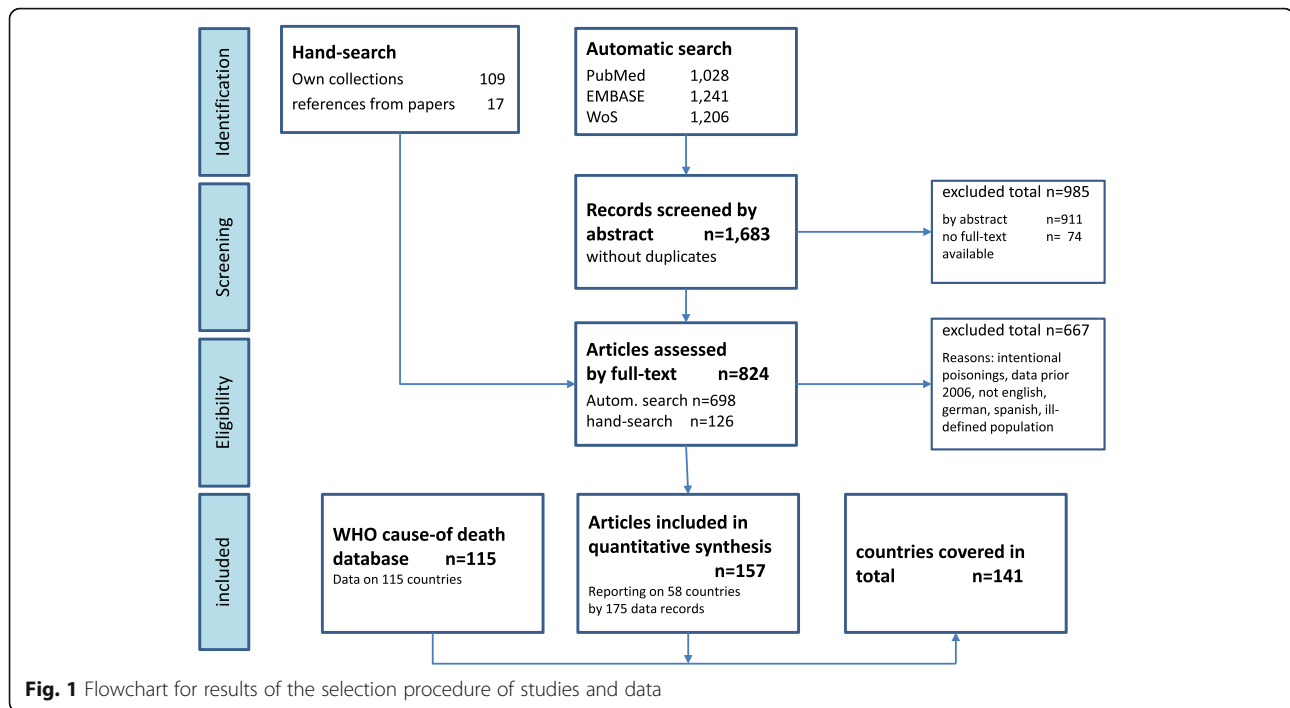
Identification

Hand-search
Own collections 109
references from papers 17

Automatic search
PubMed 1,028
EMBASE 1,241
WoS 1,206

Screening

Records screened by abstract n=1,683
without duplicates

excluded total n=985
by abstract n=911
no full-text available n= 74

Eligibility

Articles assessed by full-text n=824
Autom. search n=698
hand-search n=126

excluded total n=667
Reasons: intentional poisonings, data prior 2006, not english, german, spanish, ill-defined population

included

WHO cause-of death database n=115
Data on 115 countries

Articles included in quantitative synthesis n=157
Reporting on 58 countries by 175 data records

countries covered in total n=141

**Fig. 1** Flowchart for results of the selection procedure of studies and data